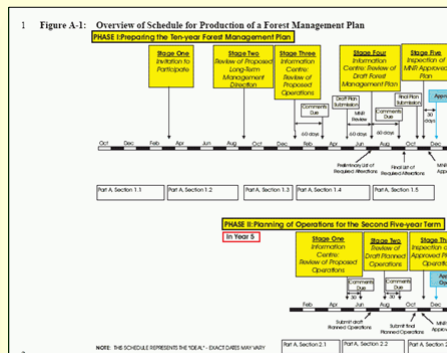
1 Figure A-1: Overview of Schedule for Production of a Forest Management Plan

PHASE I:Preparing the Ten-year Forest Management Plan

Stage One
Invitation to Participate

Stage Two
Review of Proposed Long-Term Management Direction

Stage Three
Information Centre: Review of Proposed Operations

Stage Four
Information Centre: Review of Draft Forest Management Plan

Stage Five
Inspection of MNR Approved Plan

Comments Due

Draft Plan Submission

MNR Review

Comments Due

Final Plan Submission

Appr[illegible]

60 days

60 days

60 days

30 days

Oct Dec Feb Apr Jun Aug Oct Dec Feb Apr Jun Aug Oct Dec

Preliminary List of Required Alterations

Final List of Required Alterations

MNR Appr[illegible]

Part A, Section 1.1

Part A, Section 1.2

Part A, Section 1.3

Part A, Section 1.4

Part A, Section 1.5

PHASE II:Planning of Operations for the Second Five-year Term

In Year 5

Stage One
Information Centre: Review of Proposed Operations

Stage Two
Review of Draft Planned Operations

Stage Th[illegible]
Inspection of Approved Pl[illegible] Operati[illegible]

Comments Due

Comments Due

30

30

30

Feb Apr Jun Aug Oct Dec

Submit draft Planned Operations

Submit final Planned Operations

MNR Appr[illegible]

NOTE: THIS SCHEDULE REPRESENTS THE "IDEAL" - EXACT DATES MAY VARY

Part A, Section 2.1

Part A, Section 2.2

Part A, Section 2.3